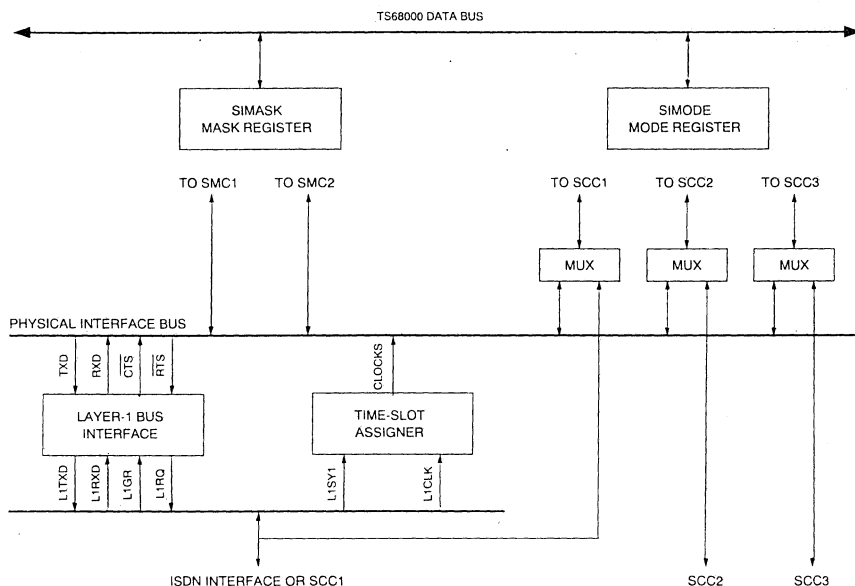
TS68000 DATA BUS

SIMASK
MASK REGISTER

SIMODE
MODE REGISTER

TO SMC1

TO SMC2

TO SCC1

TO SCC2

TO SCC3

MUX

MUX

MUX

PHYSICAL INTERFACE BUS

TXD

RXD

$\overline{CTS}$

$\overline{RTS}$

CLOCKS

LAYER-1 BUS
INTERFACE

TIME-SLOT
ASSIGNER

L1TXD

L1RXD

L1GR

L1RQ

L1SY1

L1CLK

ISDN INTERFACE OR SCC1

SCC2

SCC3